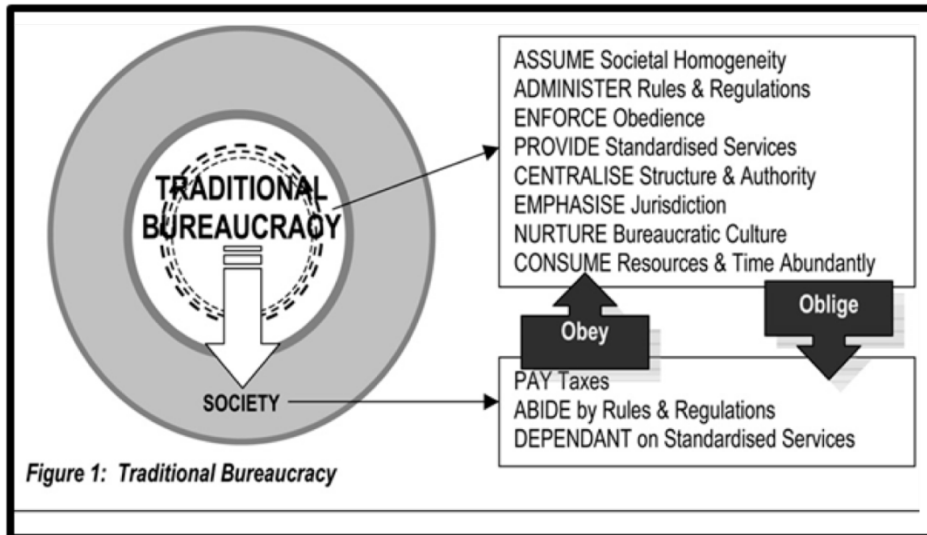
TRADITIONAL BUREAUCRACY

SOCIETY

ASSUME Societal Homogeneity
ADMINISTER Rules & Regulations
ENFORCE Obedience
PROVIDE Standardised Services
CENTRALISE Structure & Authority
EMPHASISE Jurisdiction
NURTURE Bureaucratic Culture
CONSUME Resources & Time Abundantly

Obey

Oblige

PAY Taxes
ABIDE by Rules & Regulations
DEPENDANT on Standardised Services

Figure 1: Traditional Bureaucracy